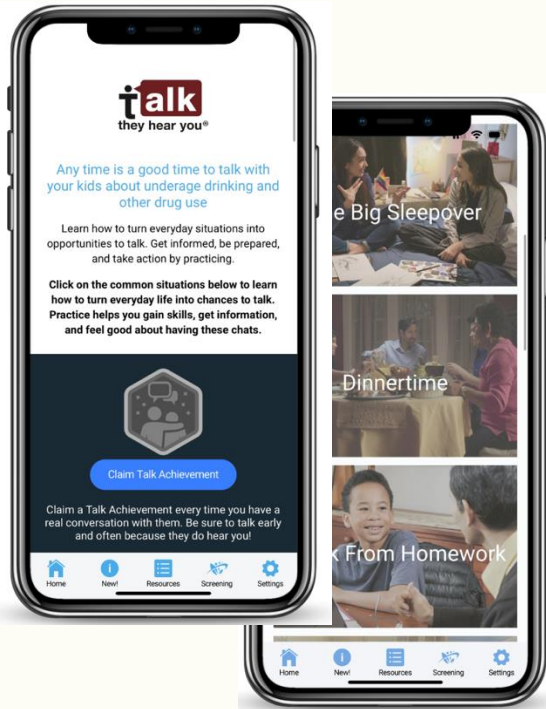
talk
they hear you®

Any time is a good time to talk with your kids about underage drinking and other drug use

Learn how to turn everyday situations into opportunities to talk. Get informed, be prepared, and take action by practicing.

Click on the common situations below to learn how to turn everyday life into chances to talk. Practice helps you gain skills, get information, and feel good about having these chats.

Claim Talk Achievement

Claim a Talk Achievement every time you have a real conversation with them. Be sure to talk early and often because they do hear you!

Home New! Resources Screening Settings

e Big Sleepover

Dinnertime

k From Homework

Home New! Resources Screening Settings